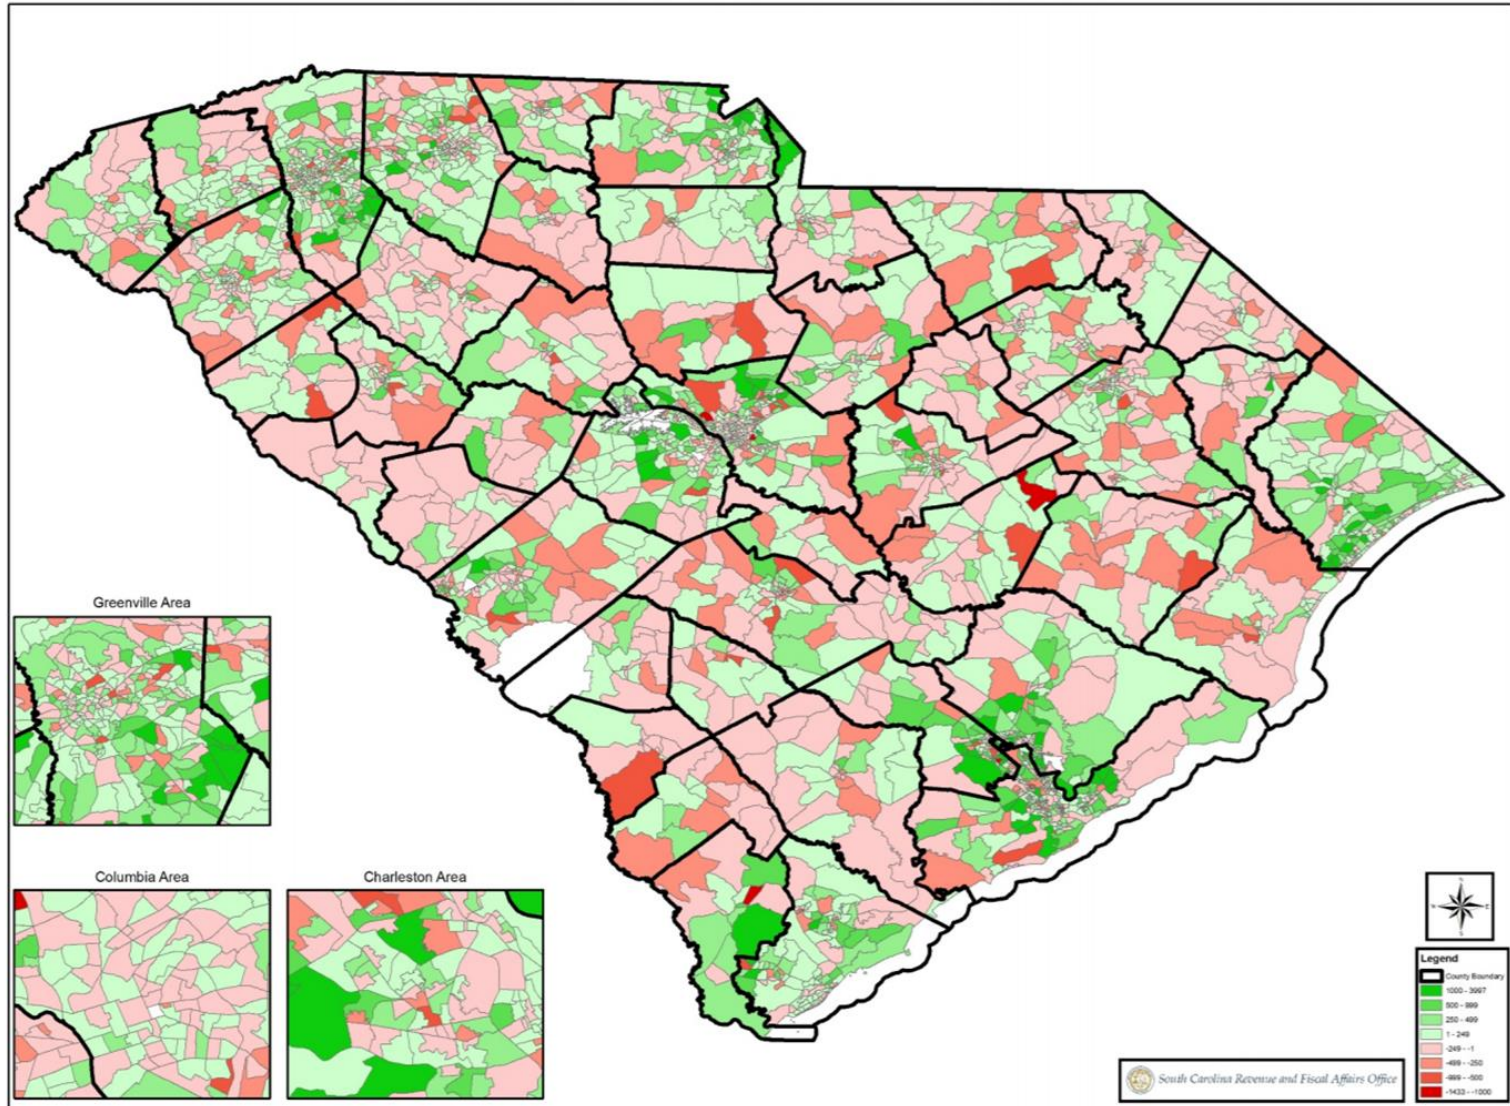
Greenville Area

Columbia Area

Charleston Area

N
W E
S

Legend
County Boundary
1000 - 3997
500 - 999
250 - 499
1 - 249
-249 - -1
-499 - -250
-999 - -500
-1433 - -1000

South Carolina Revenue and Fiscal Affairs Office